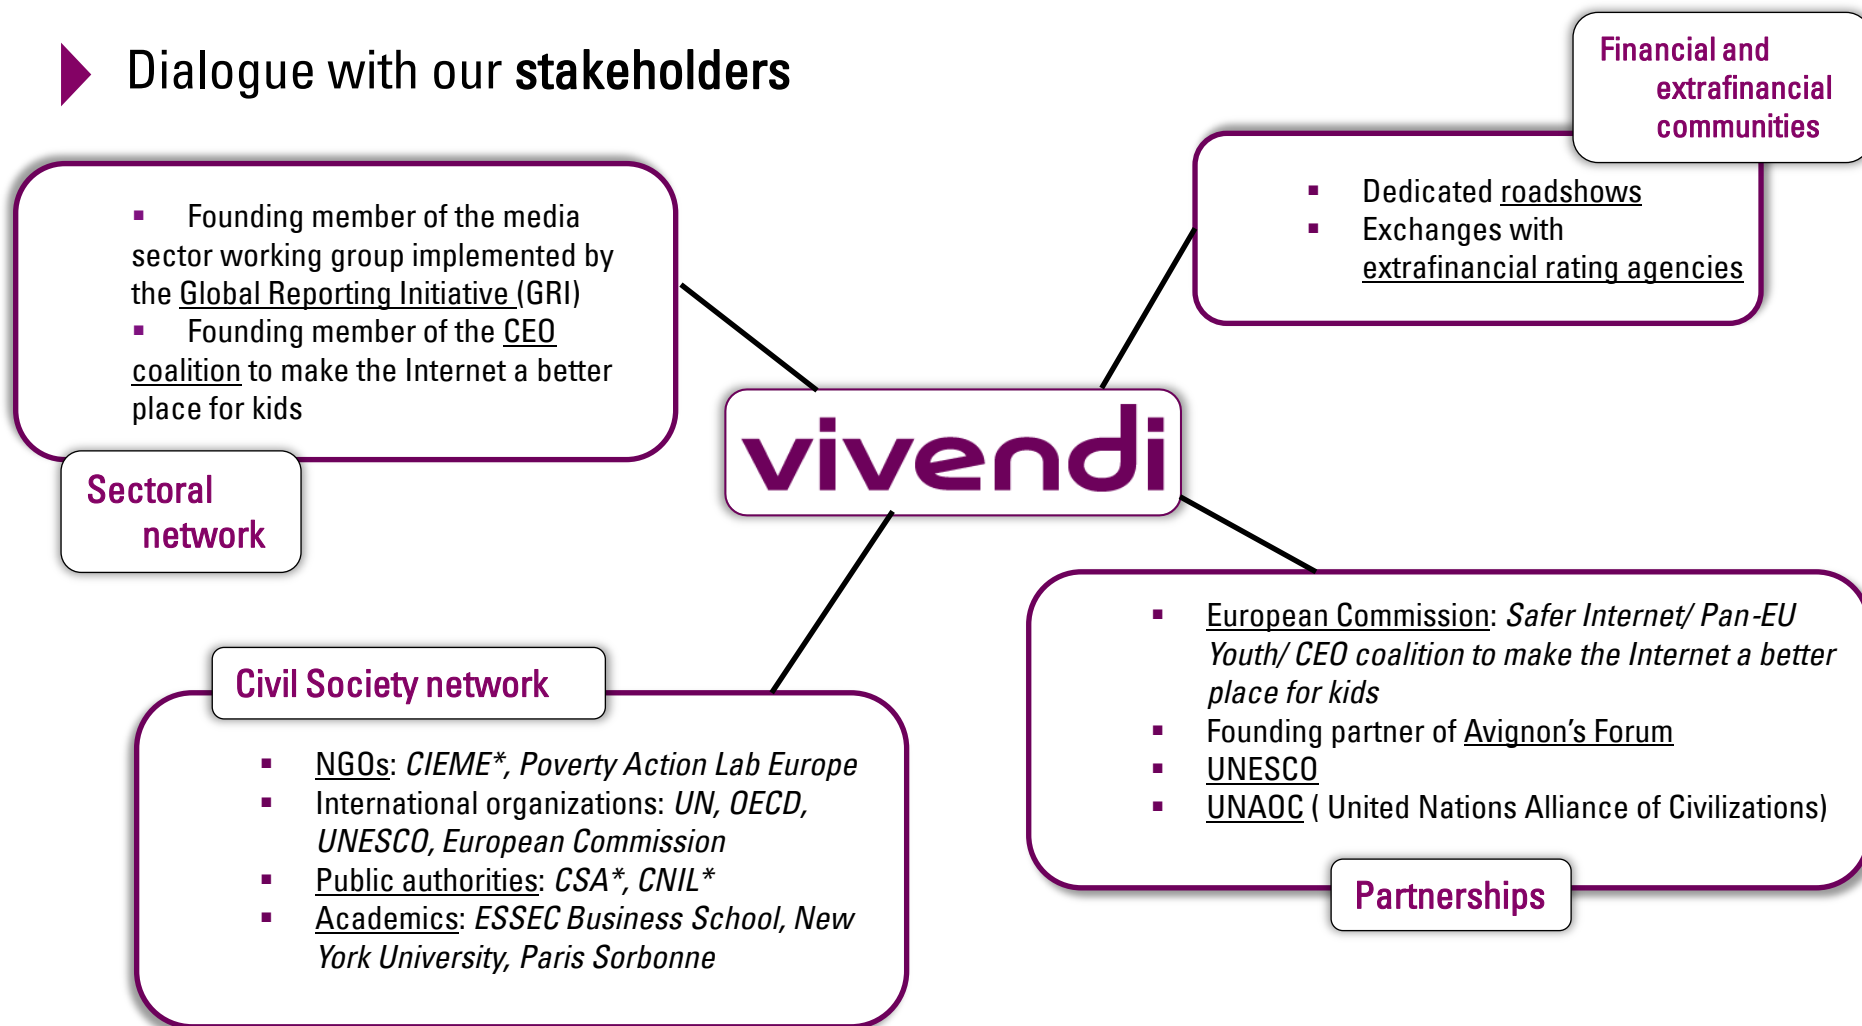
Dialogue with our **stakeholders**

Financial and extrafinancial communities

- Dedicated roadshows
- Exchanges with extrafinancial rating agencies

- Founding member of the media sector working group implemented by the Global Reporting Initiative (GRI)
- Founding member of the CEO coalition to make the Internet a better place for kids

Sectoral network

vivendi

Civil Society network

- NGOs: *CIEME*, Poverty Action Lab Europe*
- International organizations: *UN, OECD, UNESCO, European Commission*
- Public authorities: *CSA*, CNIL**
- Academics: *ESSEC Business School, New York University, Paris Sorbonne*

- European Commission: *Safer Internet/ Pan-EU Youth/ CEO coalition to make the Internet a better place for kids*
- Founding partner of Avignon's Forum
- UNESCO
- UNAOC ( United Nations Alliance of Civilizations)

Partnerships